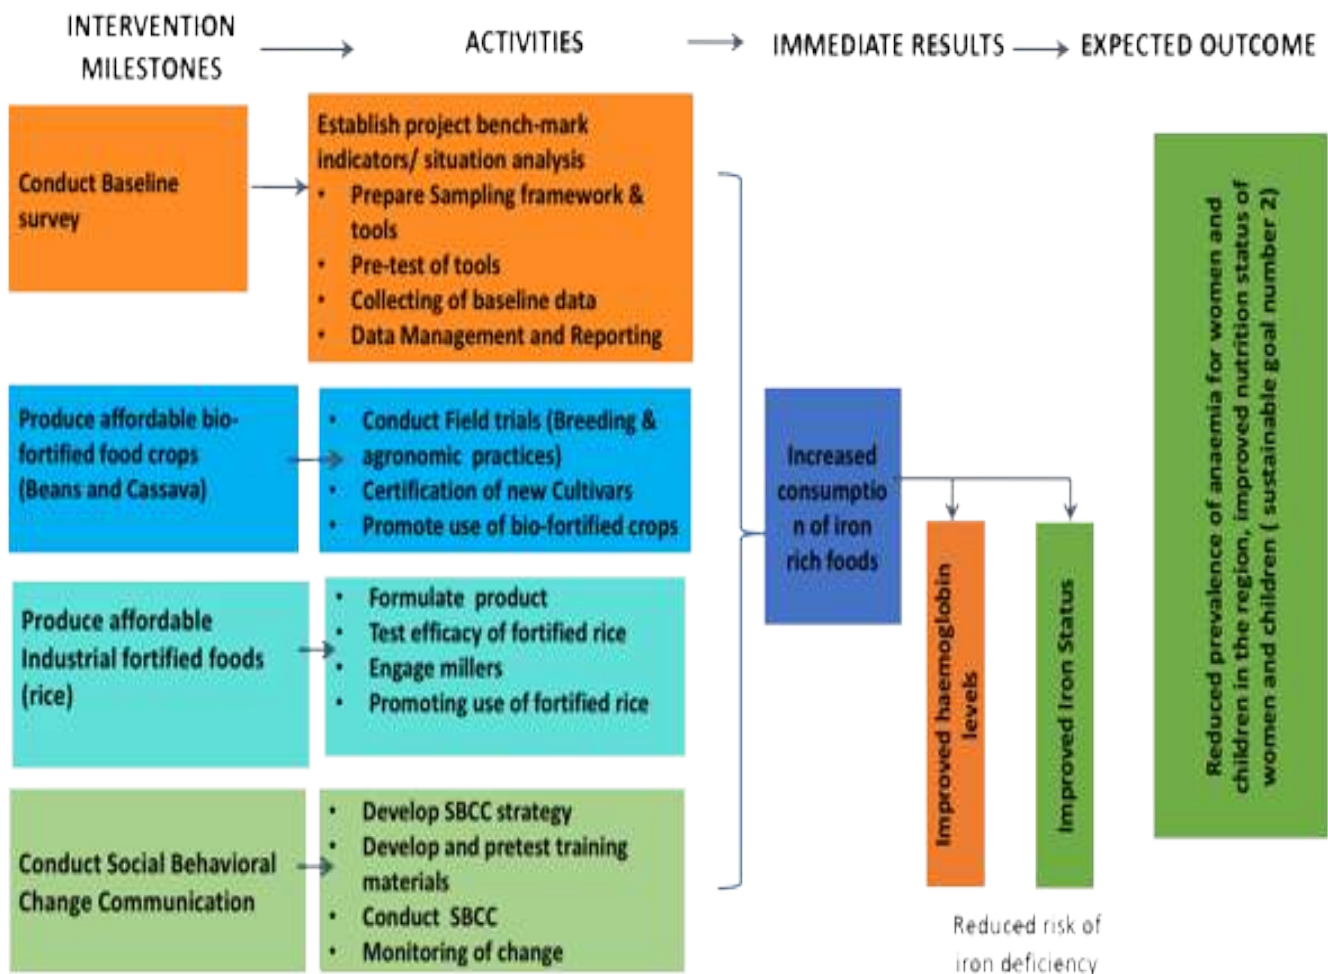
INTERVENTION MILESTONES

ACTIVITIES

IMMEDIATE RESULTS

EXPECTED OUTCOME

Conduct Baseline survey

Establish project bench-mark indicators/ situation analysis
• Prepare Sampling framework & tools
• Pre-test of tools
• Collecting of baseline data
• Data Management and Reporting

Produce affordable bio-fortified food crops (Beans and Cassava)

• Conduct Field trials (Breeding & agronomic practices)
• Certification of new Cultivars
• Promote use of bio-fortified crops

Produce affordable Industrial fortified foods (rice)

• Formulate product
• Test efficacy of fortified rice
• Engage millers
• Promoting use of fortified rice

Conduct Social Behavioral Change Communication

• Develop SBCC strategy
• Develop and pretest training materials
• Conduct SBCC
• Monitoring of change

Increased consumption of iron rich foods

Improved haemoglobin levels

Improved Iron Status

Reduced risk of iron deficiency

Reduced prevalence of anaemia for women and children in the region, improved nutrition status of women and children ( sustainable goal number 2)